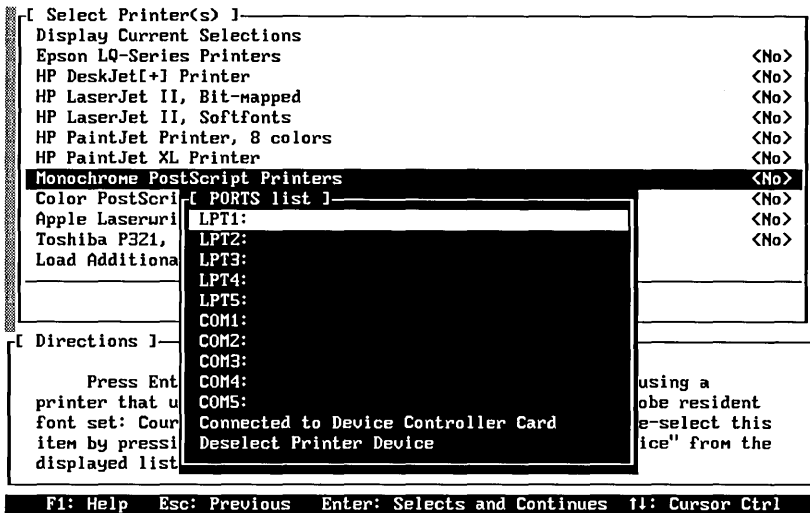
[ Select Printer(s) ]
Display Current Selections
Epson LQ-Series Printers <No>
HP DeskJet[+] Printer <No>
HP LaserJet II, Bit-mapped <No>
HP LaserJet II, Softfonts <No>
HP PaintJet Printer, 8 colors <No>
HP PaintJet XL Printer <No>
Monochrome PostScript Printers <No>
Color PostScri <No>
Apple Laserwri <No>
Toshiba P321, <No>
Load Additiona

[ PORTS list ]
LPT1:
LPT2:
LPT3:
LPT4:
LPT5:
COM1:
COM2:
COM3:
COM4:
COM5:
Connected to Device Controller Card
Deselect Printer Device

[ Directions ]
Press Ent using a printer that u obe resident font set: Cour e-select this item by pressi ice" from the displayed list

F1: Help Esc: Previous Enter: Selects and Continues ↑↓: Cursor Ctrl